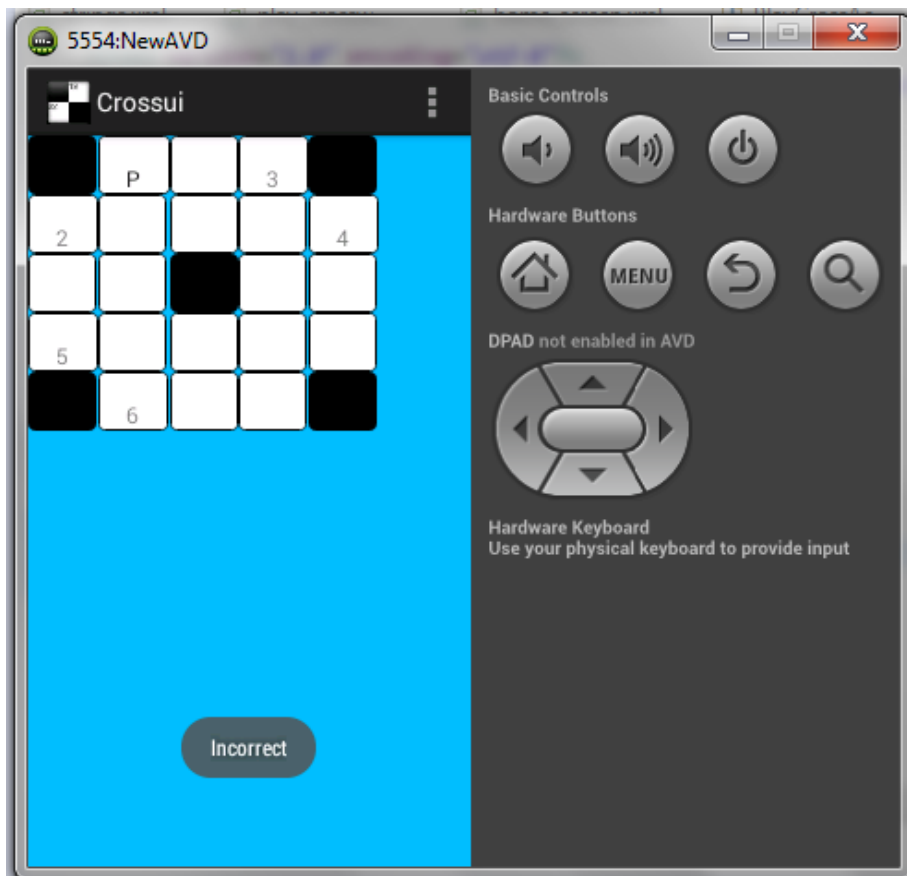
5554:NewAVD

Crossui

| | P | | 3 | |
|---|---|---|---|---|
| 2 | | | | 4 |
| | | | | |
| 5 | | | | |
| | 6 | | | |

Incorrect

Basic Controls

Hardware Buttons

MENU

DPAD not enabled in AVD

Hardware Keyboard
Use your physical keyboard to provide input